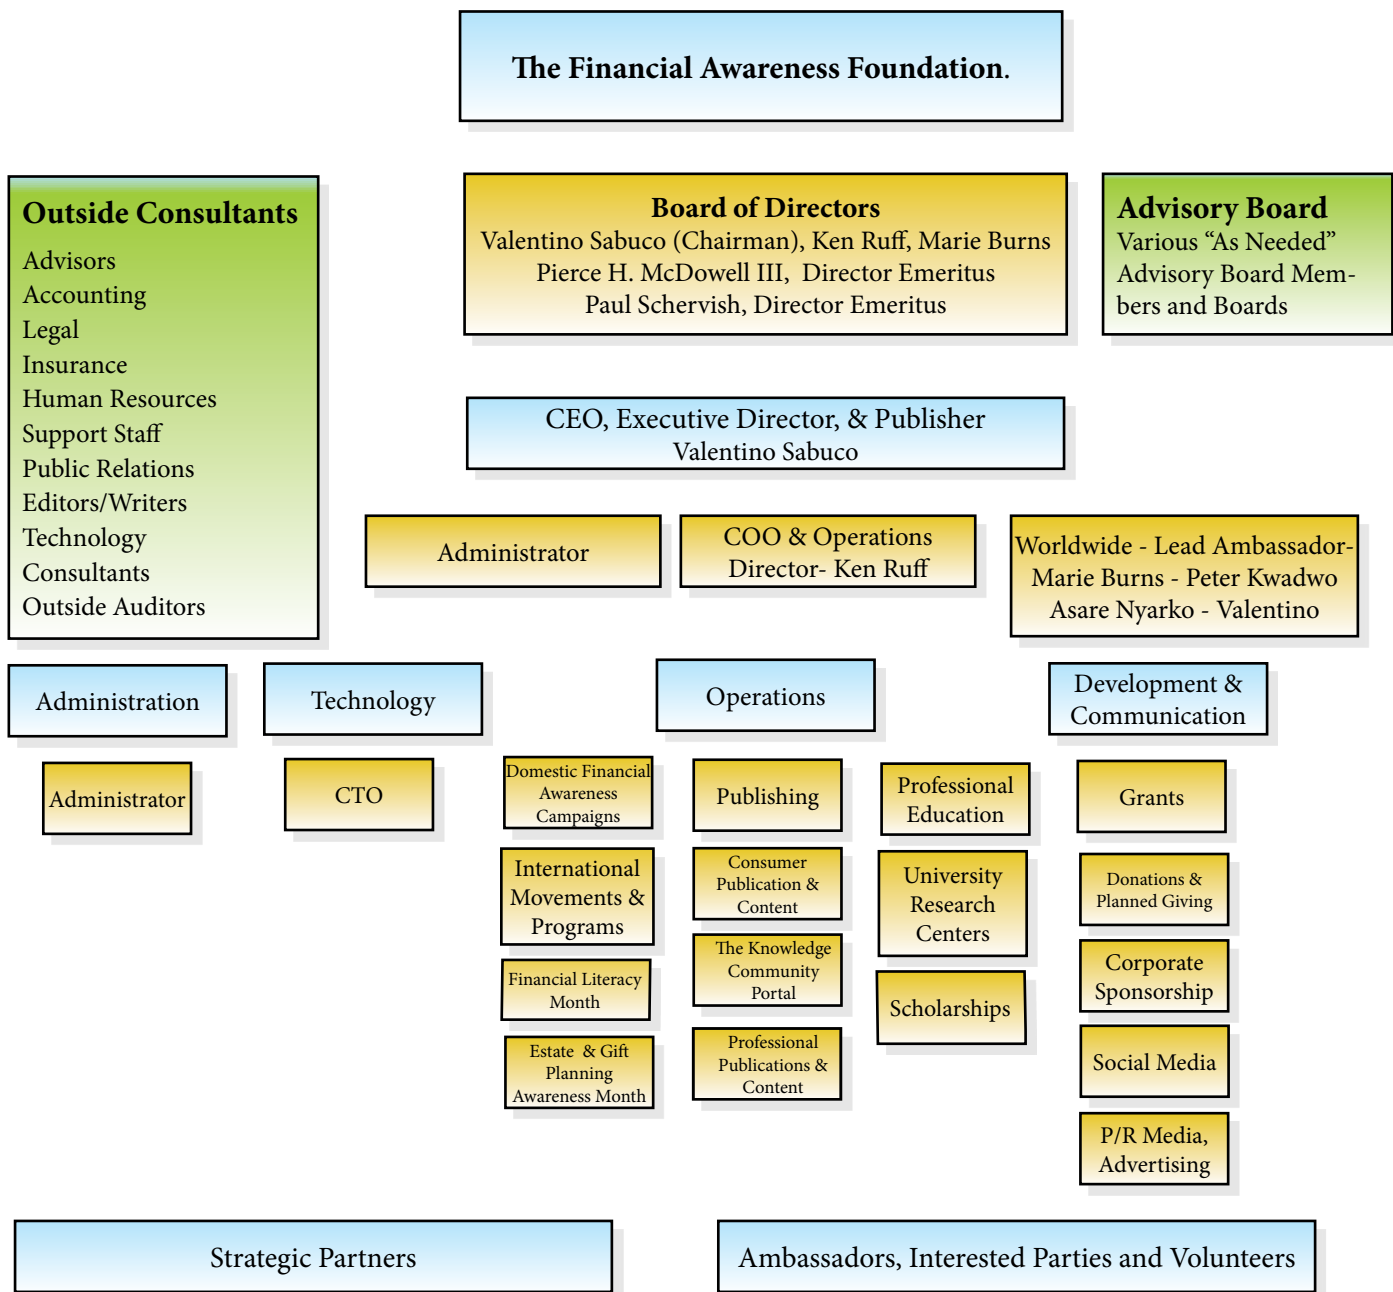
The Financial Awareness Foundation.

Outside Consultants
Advisors
Accounting
Legal
Insurance
Human Resources
Support Staff
Public Relations
Editors/Writers
Technology
Consultants
Outside Auditors

Board of Directors
Valentino Sabuco (Chairman), Ken Ruff, Marie Burns
Pierce H. McDowell III, Director Emeritus
Paul Schervish, Director Emeritus

Advisory Board
Various "As Needed" Advisory Board Members and Boards

CEO, Executive Director, & Publisher
Valentino Sabuco

Administrator

COO & Operations Director- Ken Ruff

Worldwide - Lead Ambassador- Marie Burns - Peter Kwadwo Asare Nyarko - Valentino

Administration

Administrator

Technology

CTO

Operations

Domestic Financial Awareness Campaigns

International Movements & Programs

Financial Literacy Month

Estate & Gift Planning Awareness Month

Publishing

Consumer Publication & Content

The Knowledge Community Portal

Professional Publications & Content

Professional Education

University Research Centers

Scholarships

Development & Communication

Grants

Donations & Planned Giving

Corporate Sponsorship

Social Media

P/R Media, Advertising

Strategic Partners

Ambassadors, Interested Parties and Volunteers